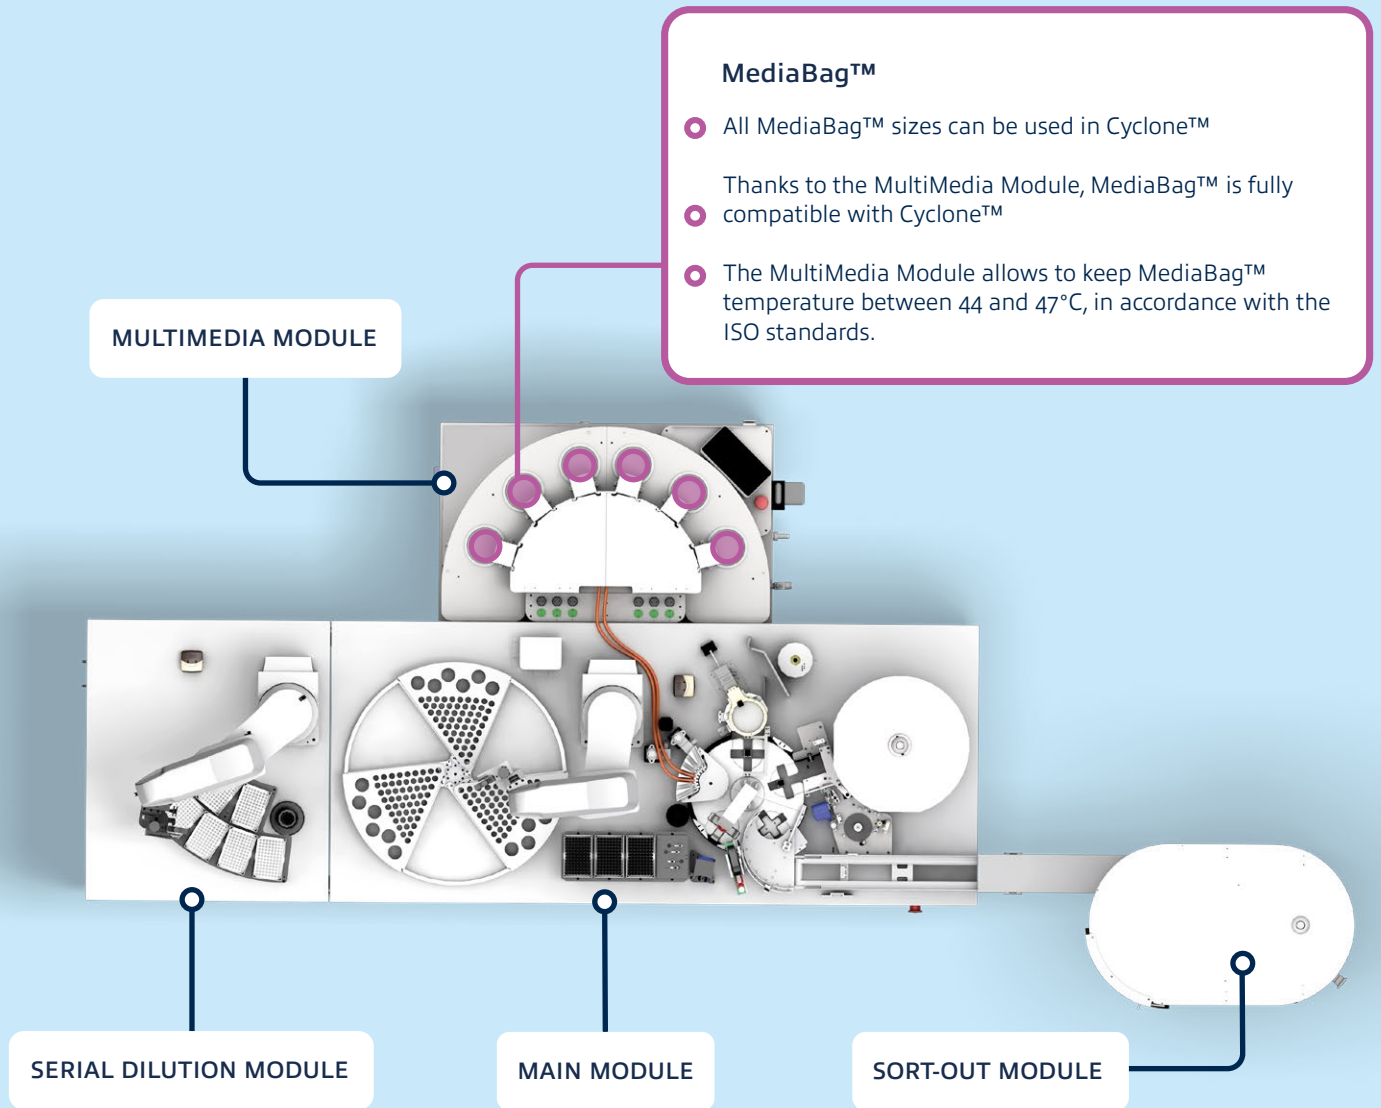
MediaBag™

All MediaBag™ sizes can be used in Cyclone™

Thanks to the MultiMedia Module, MediaBag™ is fully compatible with Cyclone™

The MultiMedia Module allows to keep MediaBag™ temperature between 44 and 47°C, in accordance with the ISO standards.

MULTIMEDIA MODULE

SERIAL DILUTION MODULE

MAIN MODULE

SORT-OUT MODULE